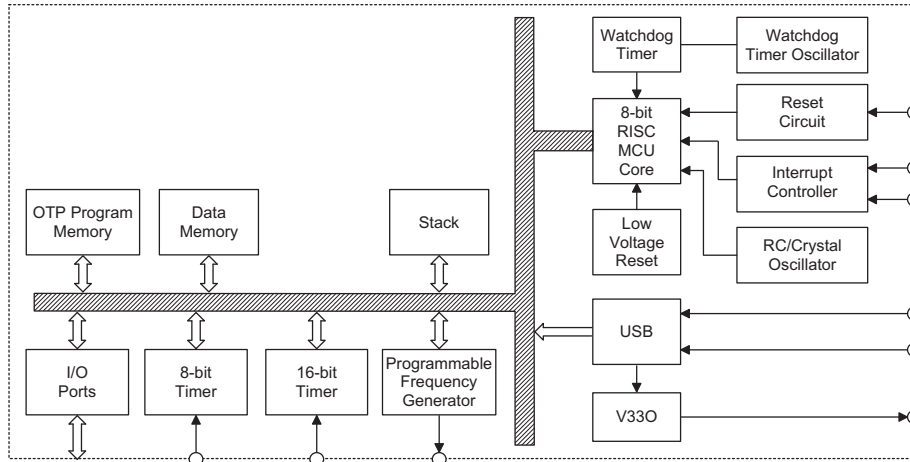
Watchdog Timer

Watchdog Timer Oscillator

8-bit RISC MCU Core

Reset Circuit

Interrupt Controller

OTP Program Memory

Data Memory

Stack

Low Voltage Reset

RC/Crystal Oscillator

USB

I/O Ports

8-bit Timer

16-bit Timer

Programmable Frequency Generator

V33O